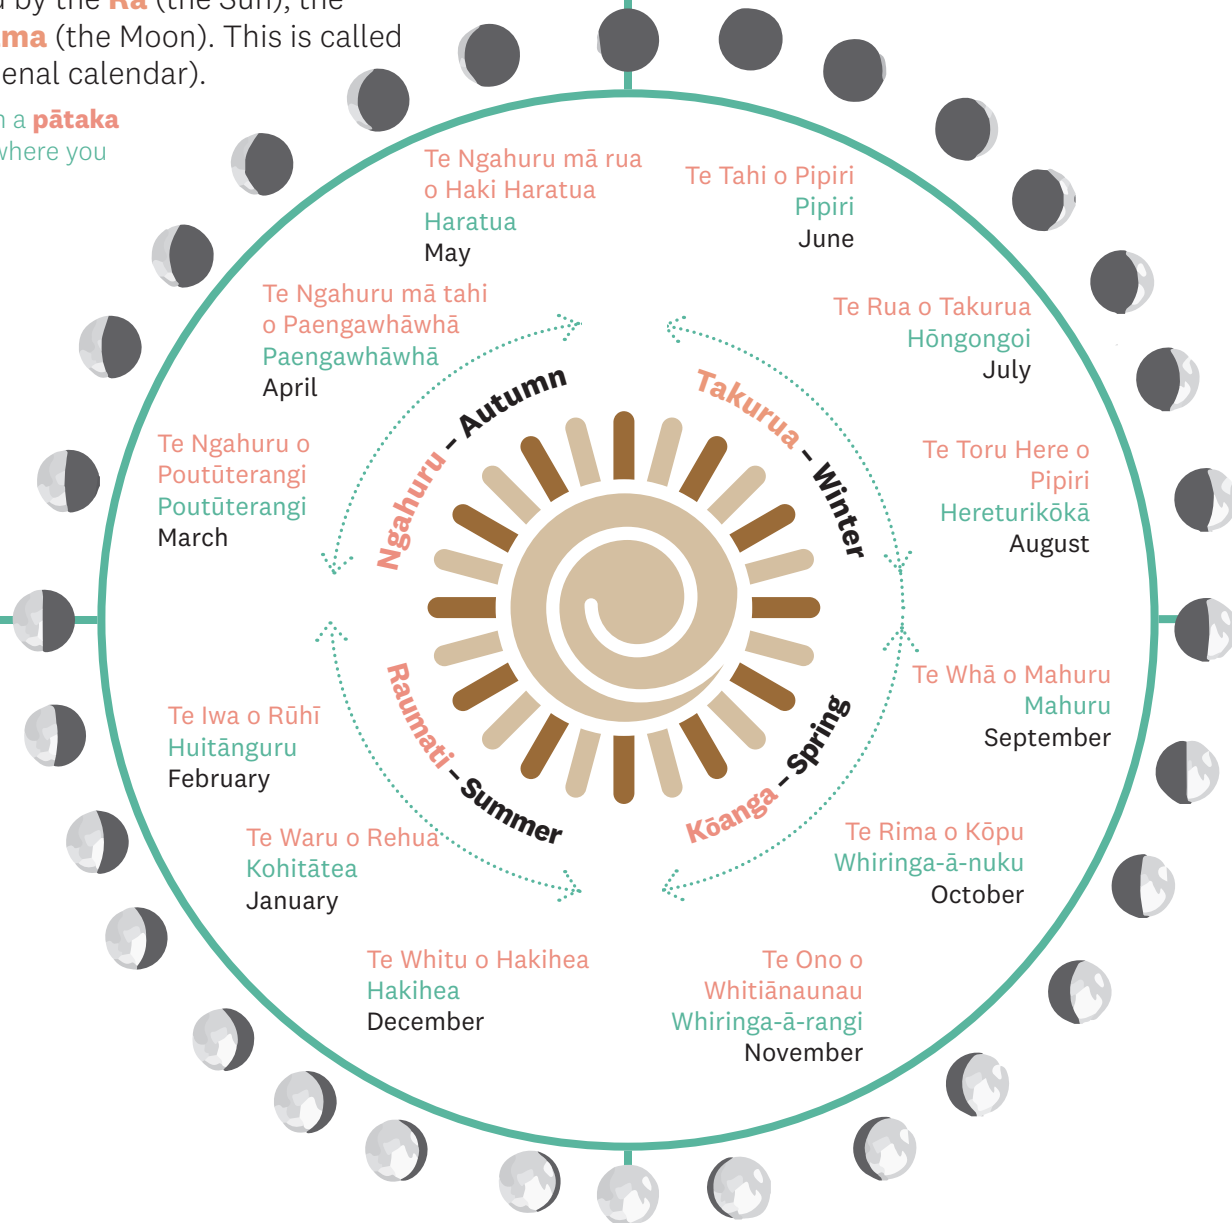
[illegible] by the Rā (the Sun), the
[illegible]ma (the Moon). This is called
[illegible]enal calendar).

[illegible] a pātaka
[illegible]here you

Te Ngahuru mā rua o Haki Haratua
Haratua
May

Te Tahi o Pipiri
Pipiri
June

Te Ngahuru mā tahi o Paengawhāwhā
Paengawhāwhā
April

Te Rua o Takurua
Hōngongoi
July

Te Ngahuru o Poutūterangi
Poutūterangi
March

Te Toru Here o Pipiri
Hereturikōkā
August

Ngahuru – Autumn

Takurua – Winter

Raumati – Summer

Kōanga – Spring

Te Whā o Mahuru
Mahuru
September

Te Iwa o Rūhī
Huitānguru
February

Te Waru o Rehua
Kohitātea
January

Te Rima o Kōpu
Whiringa-ā-nuku
October

Te Whitu o Hakihea
Hakihea
December

Te Ono o Whitiānaunau
Whiringa-ā-rangi
November